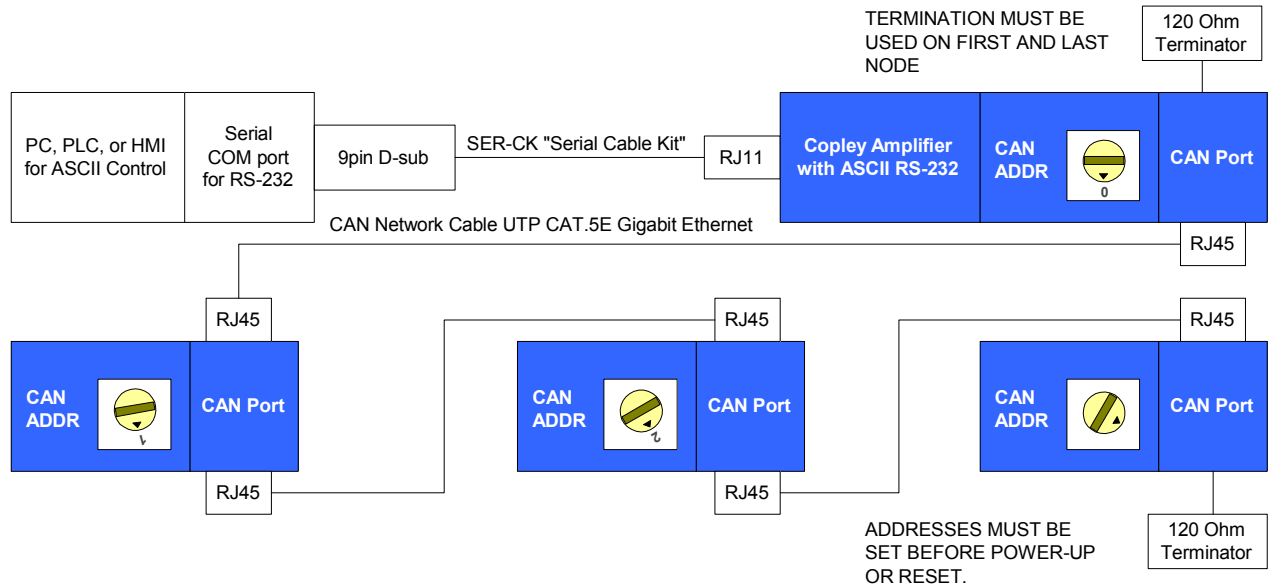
TERMINATION MUST BE USED ON FIRST AND LAST NODE

120 Ohm Terminator

PC, PLC, or HMI for ASCII Control

Serial COM port for RS-232

9pin D-sub

SER-CK "Serial Cable Kit"

RJ11

Copley Amplifier with ASCII RS-232

CAN ADDR

0

CAN Port

CAN Network Cable UTP CAT.5E Gigabit Ethernet

RJ45

RJ45

CAN ADDR

1

CAN Port

RJ45

RJ45

CAN ADDR

2

CAN Port

RJ45

RJ45

CAN ADDR

CAN Port

ADDRESSES MUST BE SET BEFORE POWER-UP OR RESET.

120 Ohm Terminator